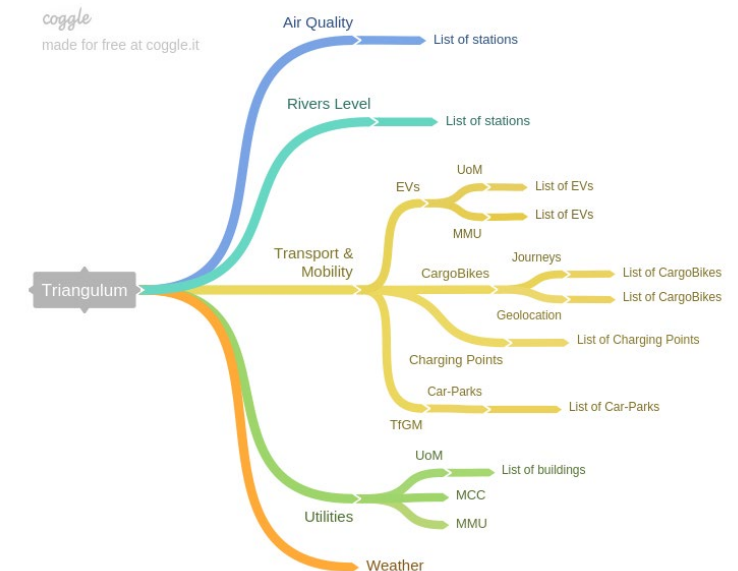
coggle
made for free at coggle.it

Triangulum

Air Quality
List of stations

Rivers Level
List of stations

Transport & Mobility
EVs
UoM
List of EVs
MMU
List of EVs
CargoBikes
Journeys
List of CargoBikes
Geolocation
List of CargoBikes
Charging Points
List of Charging Points
Car-Parks
TfGM
List of Car-Parks

Utilities
UoM
List of buildings
MCC
MMU

Weather